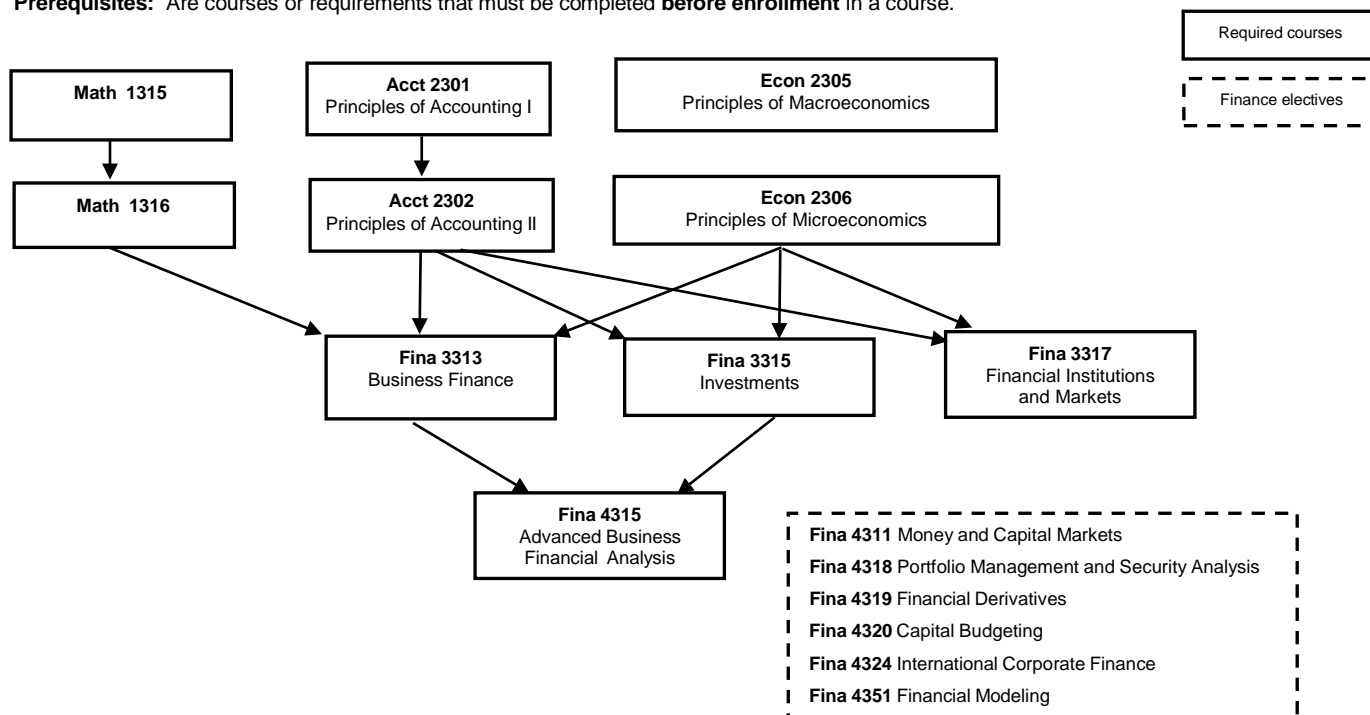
**Prerequisites:** Are courses or requirements that must be completed **before enrollment** in a course.

Required courses

Finance electives

**Math 1315**

**Acct 2301**
Principles of Accounting I

**Econ 2305**
Principles of Macroeconomics

**Math 1316**

**Acct 2302**
Principles of Accounting II

**Econ 2306**
Principles of Microeconomics

**Fina 3313**
Business Finance

**Fina 3315**
Investments

**Fina 3317**
Financial Institutions and Markets

**Fina 4315**
Advanced Business Financial Analysis

**Fina 4311** Money and Capital Markets
**Fina 4318** Portfolio Management and Security Analysis
**Fina 4319** Financial Derivatives
**Fina 4320** Capital Budgeting
**Fina 4324** International Corporate Finance
**Fina 4351** Financial Modeling